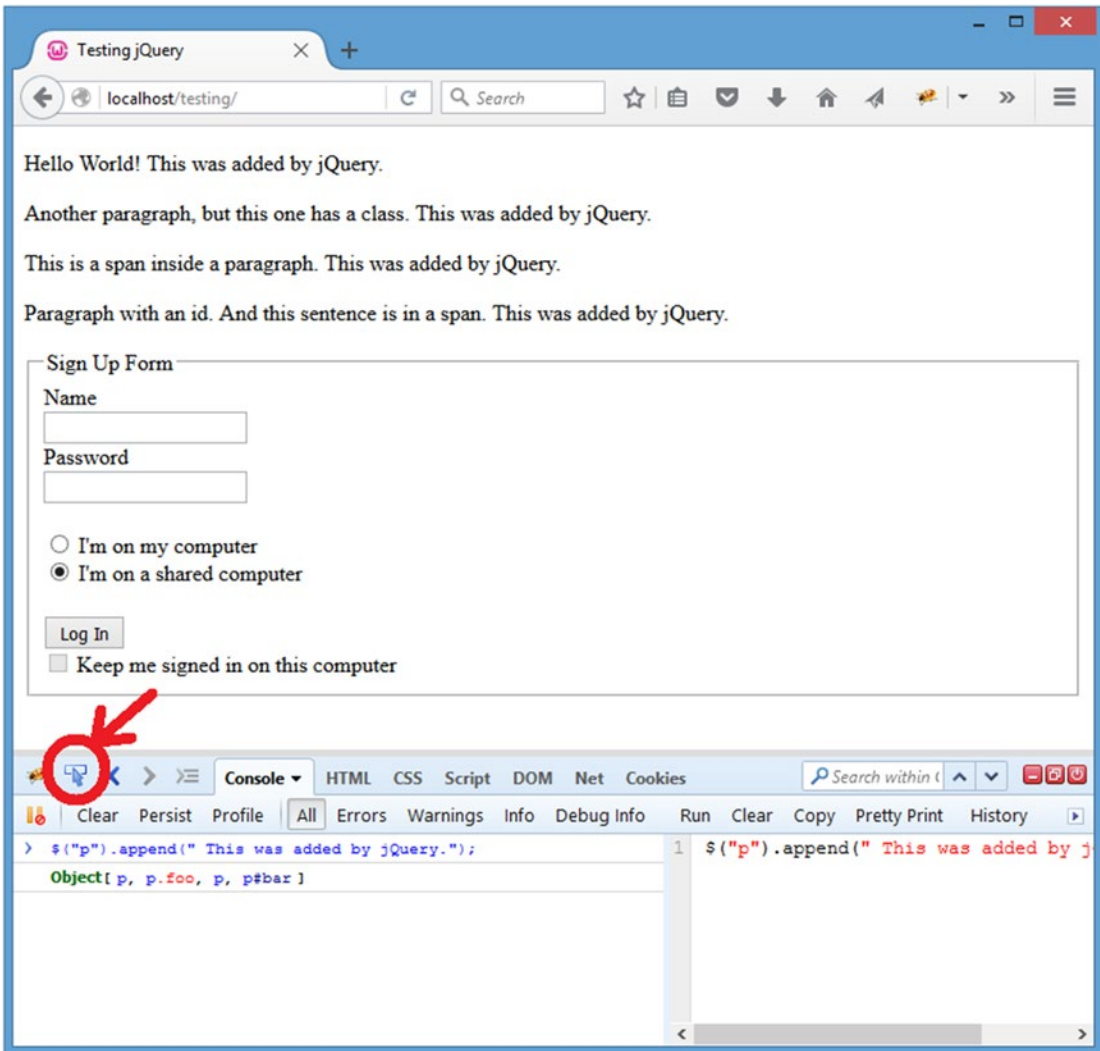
Testing jQuery

localhost/testing/

Search

Hello World! This was added by jQuery.

Another paragraph, but this one has a class. This was added by jQuery.

This is a span inside a paragraph. This was added by jQuery.

Paragraph with an id. And this sentence is in a span. This was added by jQuery.

Sign Up Form

Name

Password

I'm on my computer

I'm on a shared computer

Log In

Keep me signed in on this computer

Console HTML CSS Script DOM Net Cookies

Search within

Clear Persist Profile All Errors Warnings Info Debug Info

Run Clear Copy Pretty Print History

> $("p").append(" This was added by jQuery.");

Object[ p, p.foo, p, p#bar ]

1 $("p").append(" This was added by j